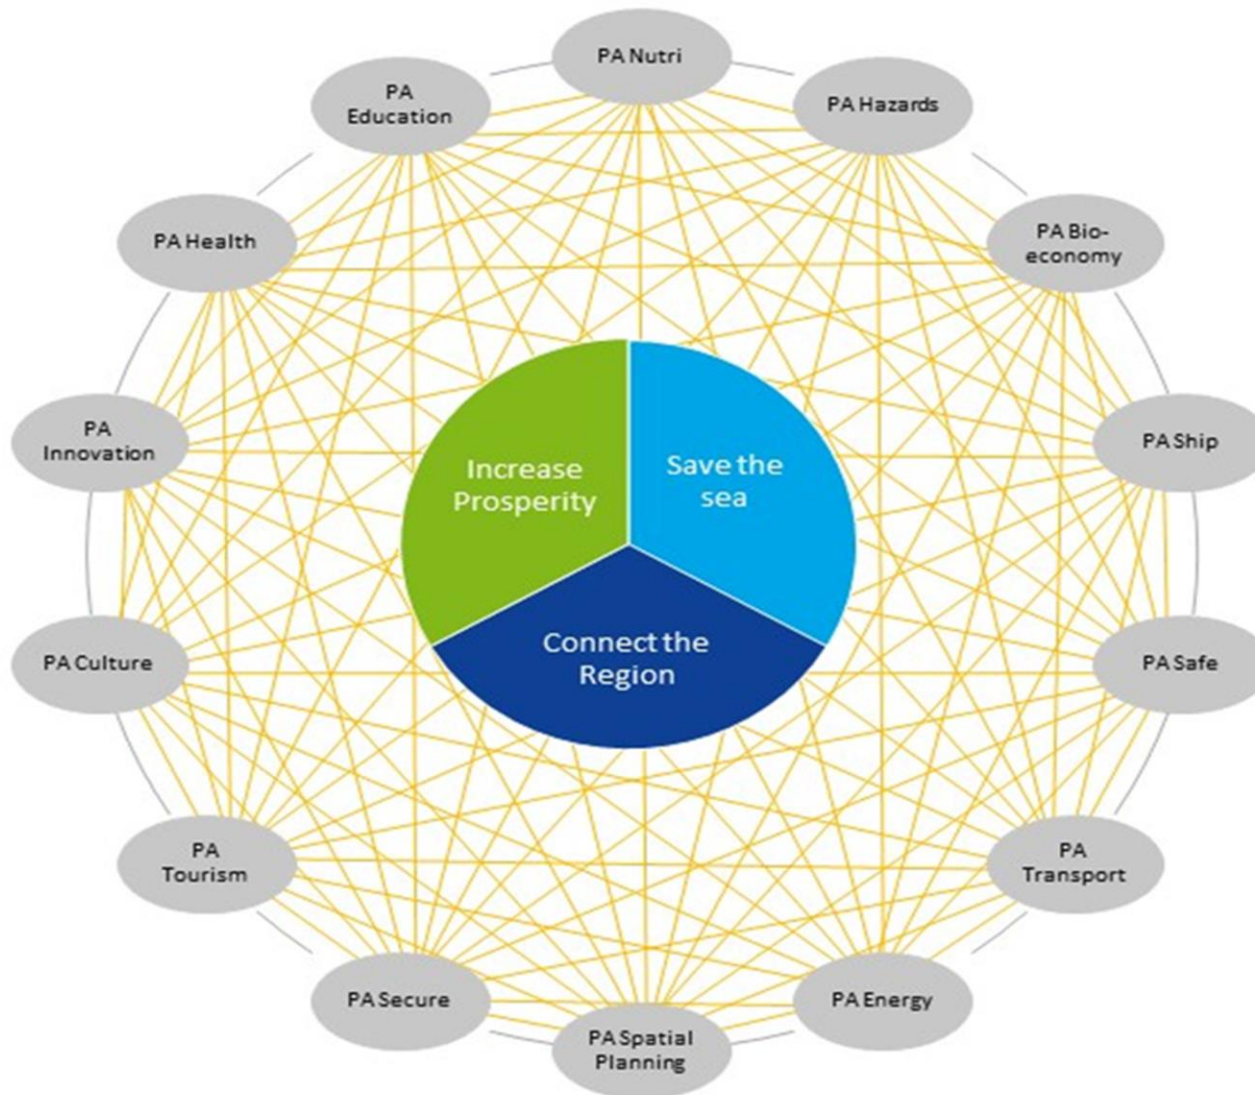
PA Nutri

PA Hazards

PA Bio-economy

PA Ship

PA Safe

PA Transport

PA Energy

PA Spatial Planning

PA Secure

PA Tourism

PA Culture

PA Innovation

PA Health

PA Education

Increase Prosperity

Save the sea

Connect the Region